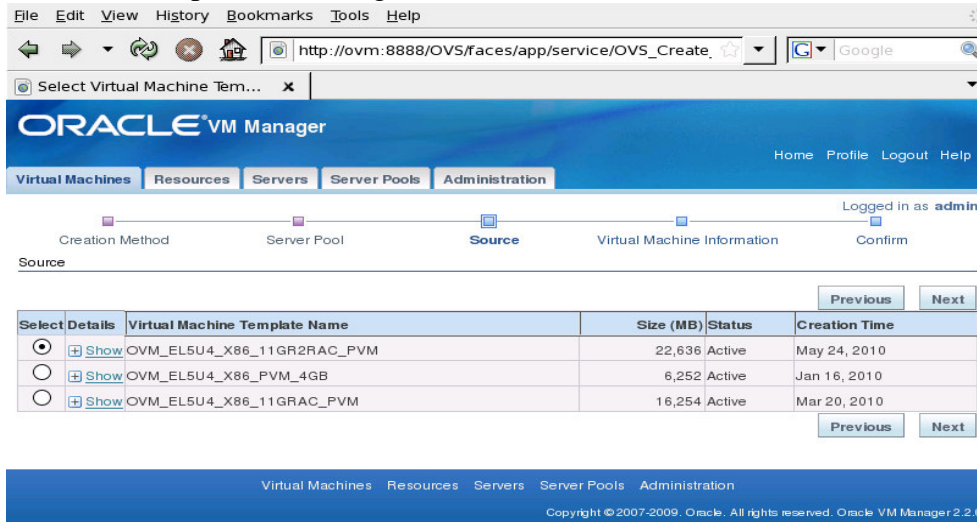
File Edit View History Bookmarks Tools Help

http://ovm:8888/OVS/faces/app/service/OVS_Create_

Google

Select Virtual Machine Tem... ×

ORACLE VM Manager

Home Profile Logout Help

Virtual Machines Resources Servers Server Pools Administration

Logged in as admin

Creation Method Server Pool Source Virtual Machine Information Confirm

Source

Previous Next

| Select | Details | Virtual Machine Template Name | Size (MB) | Status | Creation Time |
|---|---|---|---|---|---|
| ⦿ | ⊞ Show | OVM_EL5U4_X86_11GR2RAC_PVM | 22,636 | Active | May 24, 2010 |
| ○ | ⊞ Show | OVM_EL5U4_X86_PVM_4GB | 6,252 | Active | Jan 16, 2010 |
| ○ | ⊞ Show | OVM_EL5U4_X86_11GRAC_PVM | 16,254 | Active | Mar 20, 2010 |

Previous Next

Virtual Machines Resources Servers Server Pools Administration

Copyright © 2007-2009. Oracle. All rights reserved. Oracle VM Manager 2.2.